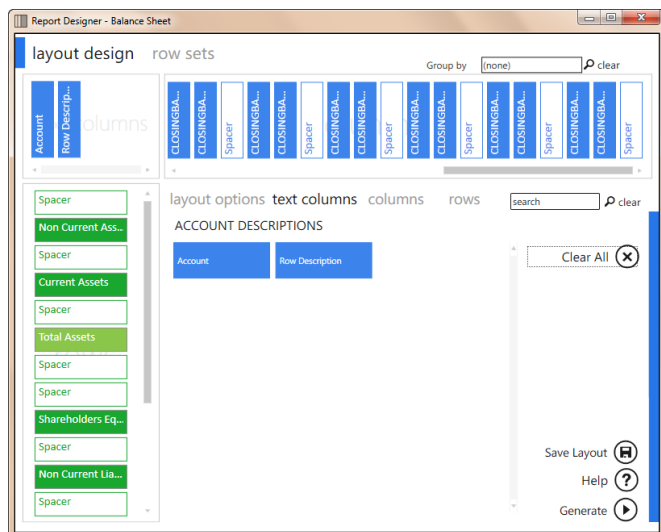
Report Designer - Balance Sheet

layout design row sets

Group by (none) clear

Account
Row Descrip...
columns

CLOSINGBA...
CLOSINGBA...
Spacer
CLOSINGBA...
CLOSINGBA...
Spacer
CLOSINGBA...
CLOSINGBA...
Spacer
CLOSINGBA...
CLOSINGBA...
Spacer
CLOSINGBA...
CLOSINGBA...
Spacer
CLOSINGBA...
CLOSINGBA...
Spacer

Spacer
Non Current Ass...
Spacer
Current Assets
Spacer
Total Assets
Spacer
Spacer
Shareholders Eq...
Spacer
Non Current Lia...
Spacer

layout options text columns columns rows

search clear

ACCOUNT DESCRIPTIONS

Account
Row Description

Clear All

Save Layout
Help
Generate